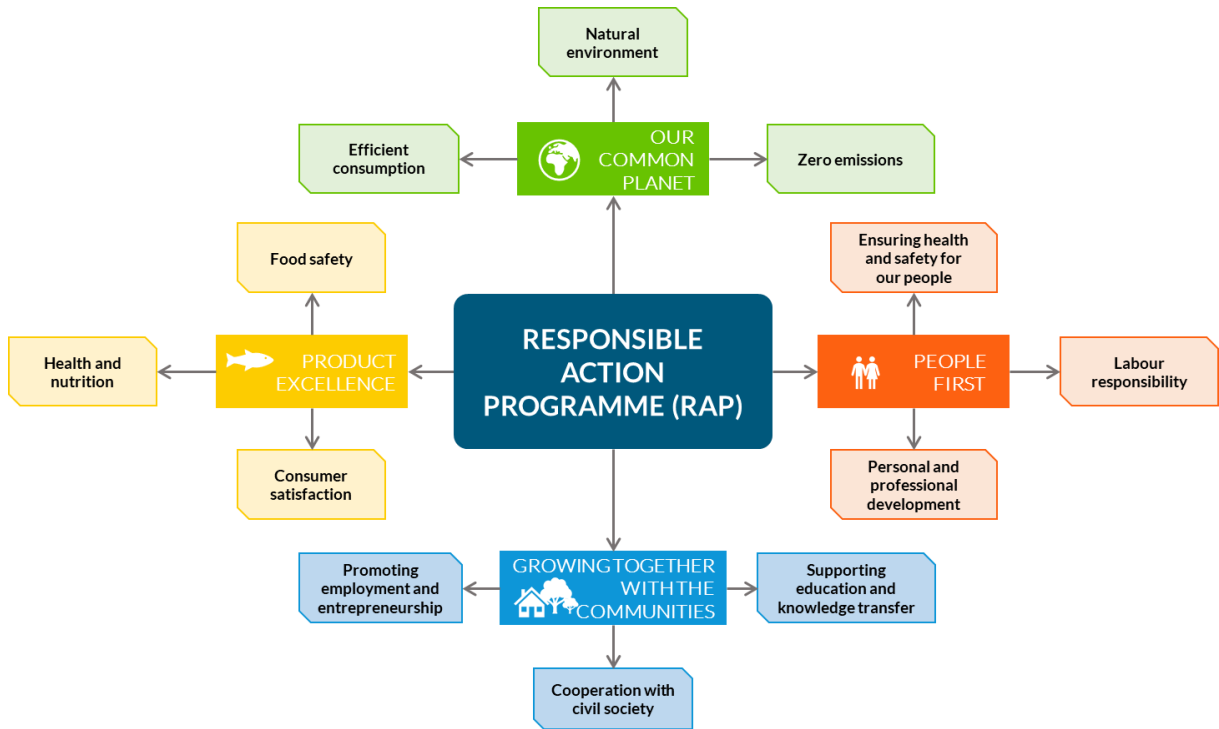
Natural environment

Efficient consumption

OUR COMMON PLANET

Zero emissions

Food safety

Ensuring health and safety for our people

Health and nutrition

PRODUCT EXCELLENCE

RESPONSIBLE ACTION PROGRAMME (RAP)

PEOPLE FIRST

Labour responsibility

Consumer satisfaction

Personal and professional development

Promoting employment and entrepreneurship

GROWING TOGETHER WITH THE COMMUNITIES

Supporting education and knowledge transfer

Cooperation with civil society